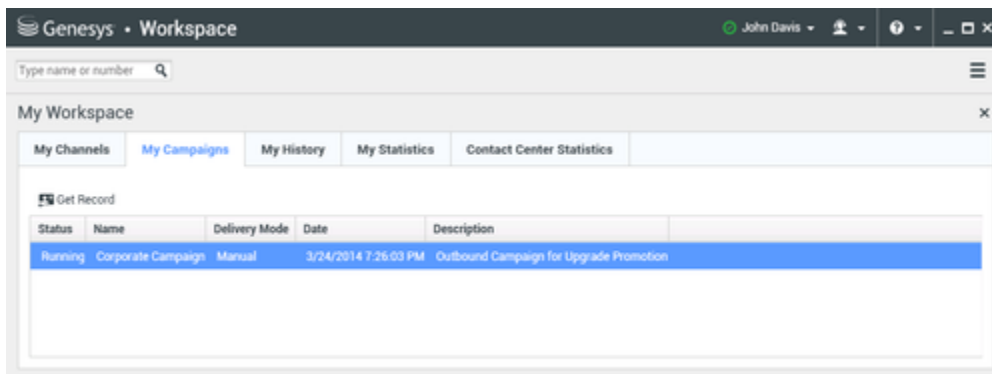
Genesys • Workspace

John Davis

Type name or number

My Workspace

| My Channels | My Campaigns | My History | My Statistics | Contact Center Statistics |
|---|---|---|---|---|

Get Record

| Status | Name | Delivery Mode | Date | Description |
|---|---|---|---|---|
| Running | Corporate Campaign | Manual | 3/24/2014 7:26:03 PM | Outbound Campaign for Upgrade Promotion |